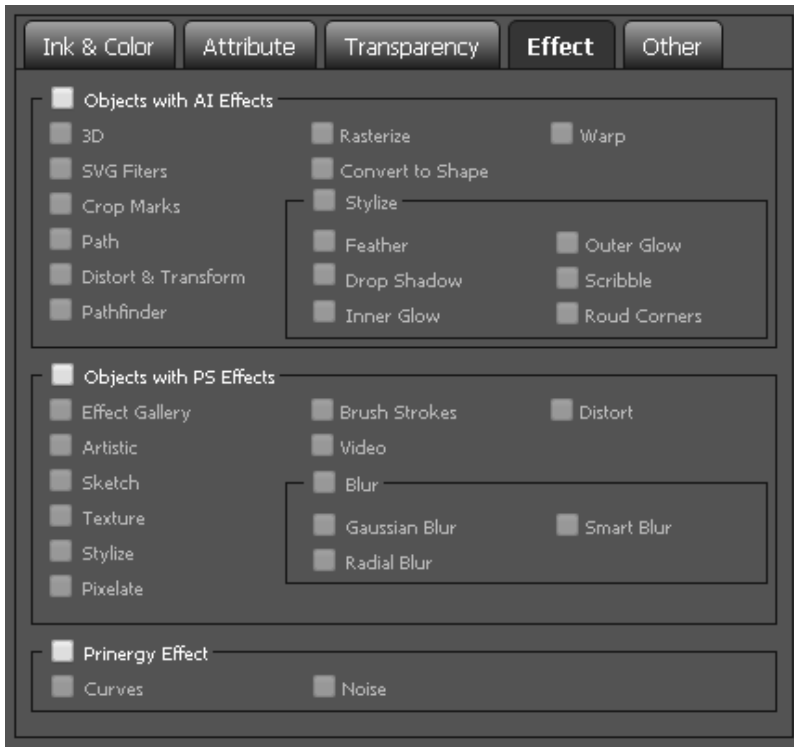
Ink & Color | Attribute | Transparency | Effect | Other

Objects with AI Effects
3D
SVG Fiters
Crop Marks
Path
Distort & Transform
Pathfinder
Rasterize
Convert to Shape
Warp
Stylize
Feather
Drop Shadow
Inner Glow
Outer Glow
Scribble
Roud Corners

Objects with PS Effects
Effect Gallery
Artistic
Sketch
Texture
Stylize
Pixelate
Brush Strokes
Video
Distort
Blur
Gaussian Blur
Radial Blur
Smart Blur

Prinergy Effect
Curves
Noise